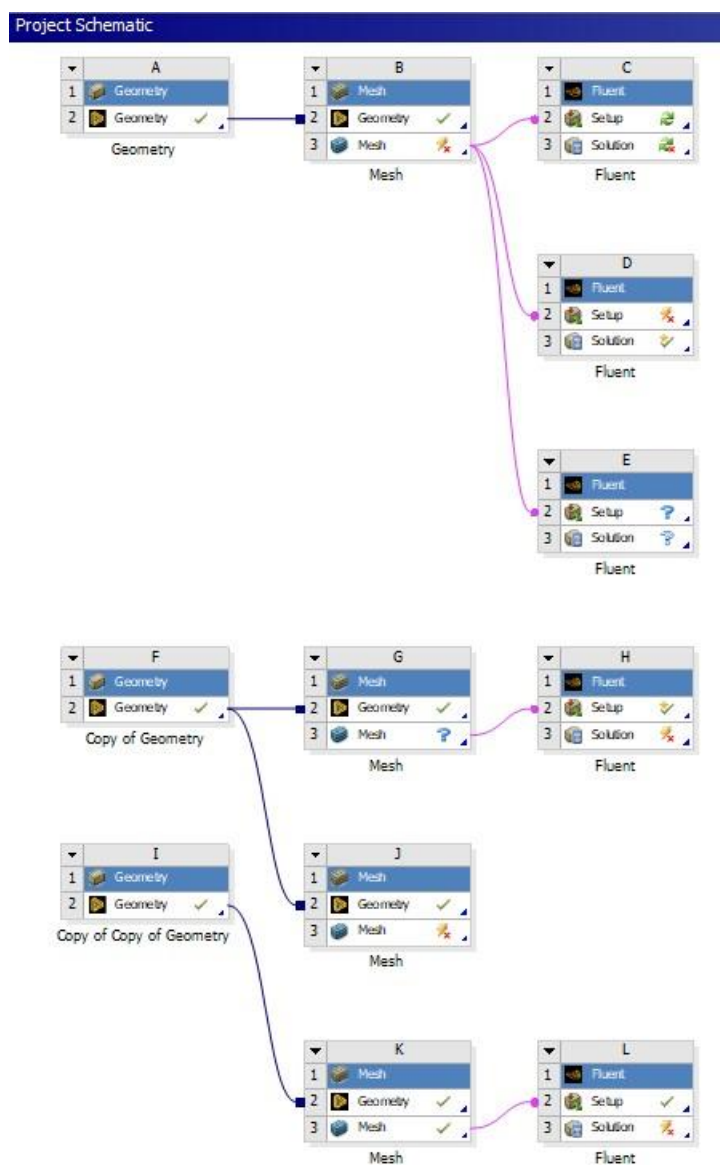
Project Schematic

| ▼ | A |
|---|---|
| 1 | Geometry |
| 2 | Geometry |

Geometry

| ▼ | B |
|---|---|
| 1 | Mesh |
| 2 | Geometry |
| 3 | Mesh |

Mesh

| ▼ | C |
|---|---|
| 1 | Fluent |
| 2 | Setup |
| 3 | Solution |

Fluent

| ▼ | D |
|---|---|
| 1 | Fluent |
| 2 | Setup |
| 3 | Solution |

Fluent

| ▼ | E |
|---|---|
| 1 | Fluent |
| 2 | Setup |
| 3 | Solution |

Fluent

| ▼ | F |
|---|---|
| 1 | Geometry |
| 2 | Geometry |

Copy of Geometry

| ▼ | G |
|---|---|
| 1 | Mesh |
| 2 | Geometry |
| 3 | Mesh |

Mesh

| ▼ | H |
|---|---|
| 1 | Fluent |
| 2 | Setup |
| 3 | Solution |

Fluent

| ▼ | I |
|---|---|
| 1 | Geometry |
| 2 | Geometry |

Copy of Copy of Geometry

| ▼ | J |
|---|---|
| 1 | Mesh |
| 2 | Geometry |
| 3 | Mesh |

Mesh

| ▼ | K |
|---|---|
| 1 | Mesh |
| 2 | Geometry |
| 3 | Mesh |

Mesh

| ▼ | L |
|---|---|
| 1 | Fluent |
| 2 | Setup |
| 3 | Solution |

Fluent